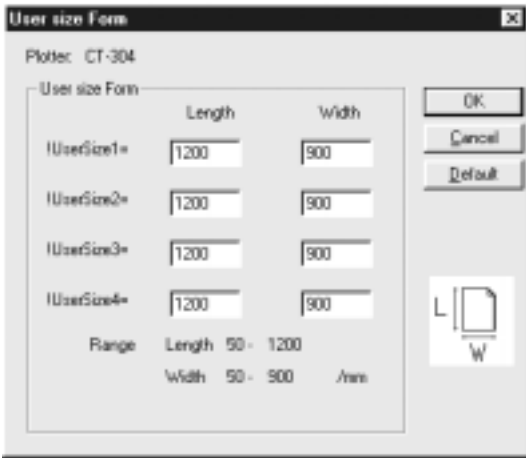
User size Form

Plotter: CT-304

User size Form

| | Length | Width |
|---|---|---|
| !UserSize1= | 1200 | 900 |
| !UserSize2= | 1200 | 900 |
| !UserSize3= | 1200 | 900 |
| !UserSize4= | 1200 | 900 |

Range Length 50 - 1200
Width 50 - 900 /mm

OK
Cancel
Default

L
W